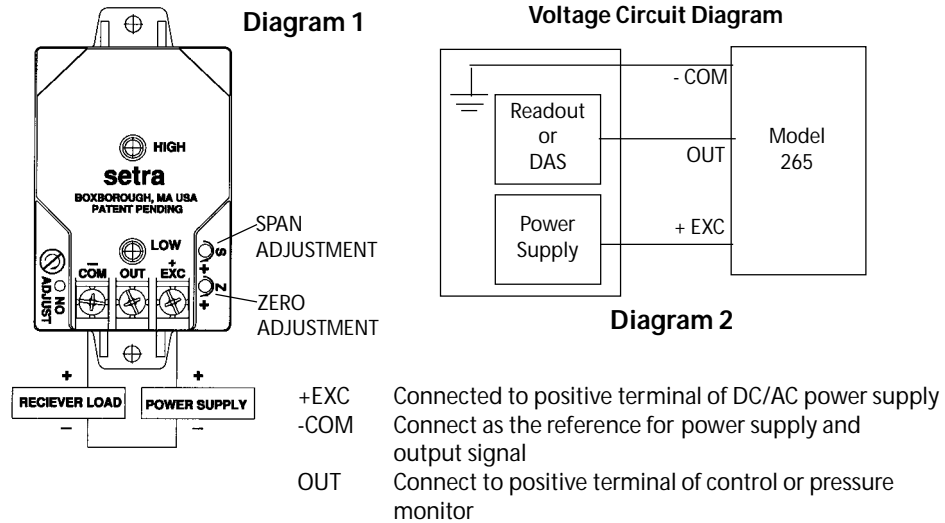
Diagram 1

HIGH

setra

BOXBOROUGH, MA USA
PATENT PENDING

LOW

SPAN ADJUSTMENT

ZERO ADJUSTMENT

NO ADJUST

– COM  OUT  + EXC

S + Z +

+ RECIEVER LOAD –

+ POWER SUPPLY –

Voltage Circuit Diagram

- COM

Readout or DAS

OUT

Model 265

Power Supply

+ EXC

Diagram 2

+EXC Connected to positive terminal of DC/AC power supply
-COM Connect as the reference for power supply and output signal
OUT Connect to positive terminal of control or pressure monitor